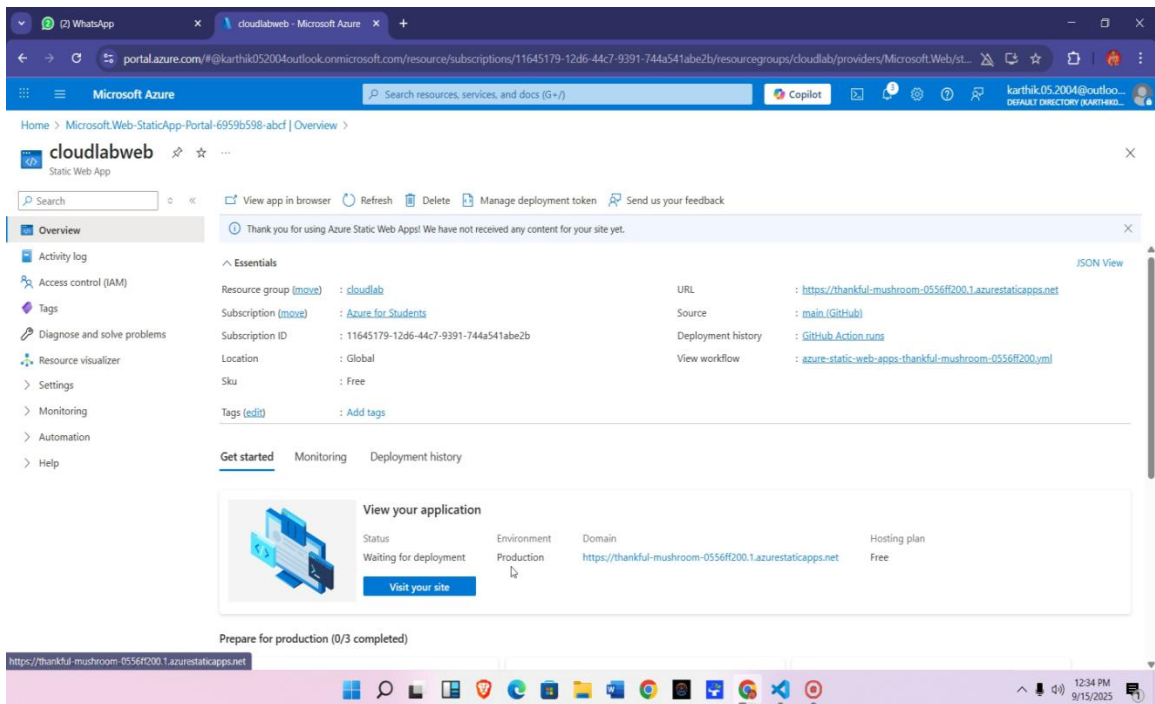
(2) WhatsApp
cloudlabweb - Microsoft Azure
portal.azure.com/#@karthik052004outlook.onmicrosoft.com/resource/subscriptions/11645179-12d6-44c7-9391-744a541abe2b/resourcegroups/cloudlab/providers/Microsoft.Web/st...

Microsoft Azure
Search resources, services, and docs (G+/)
Copilot
karthik.05.2004@outloo...
DEFAULT DIRECTORY (KARTHIKO...

Home > Microsoft.Web-StaticApp-Portal-6959b598-abcf | Overview >

cloudlabweb
Static Web App

Search
Overview
Activity log
Access control (IAM)
Tags
Diagnose and solve problems
Resource visualizer
Settings
Monitoring
Automation
Help

View app in browser
Refresh
Delete
Manage deployment token
Send us your feedback

Thank you for using Azure Static Web Apps! We have not received any content for your site yet.

Essentials
JSON View

| | | | |
|---|---|---|---|
| Resource group (move) | : cloudlab | URL | : https://thankful-mushroom-0556ff200.1.azurestaticapps.net |
| Subscription (move) | : Azure for Students | Source | : main (GitHub) |
| Subscription ID | : 11645179-12d6-44c7-9391-744a541abe2b | Deployment history | : GitHub Action runs |
| Location | : Global | View workflow | : azure-static-web-apps-thankful-mushroom-0556ff200.yml |
| Sku | : Free | | |

Tags (edit) : Add tags

Get started
Monitoring
Deployment history

View your application

| Status | Environment | Domain | Hosting plan |
|---|---|---|---|
| Waiting for deployment | Production | https://thankful-mushroom-0556ff200.1.azurestaticapps.net | Free |

Visit your site

Prepare for production (0/3 completed)

https://thankful-mushroom-0556ff200.1.azurestaticapps.net

12:34 PM
9/15/2025